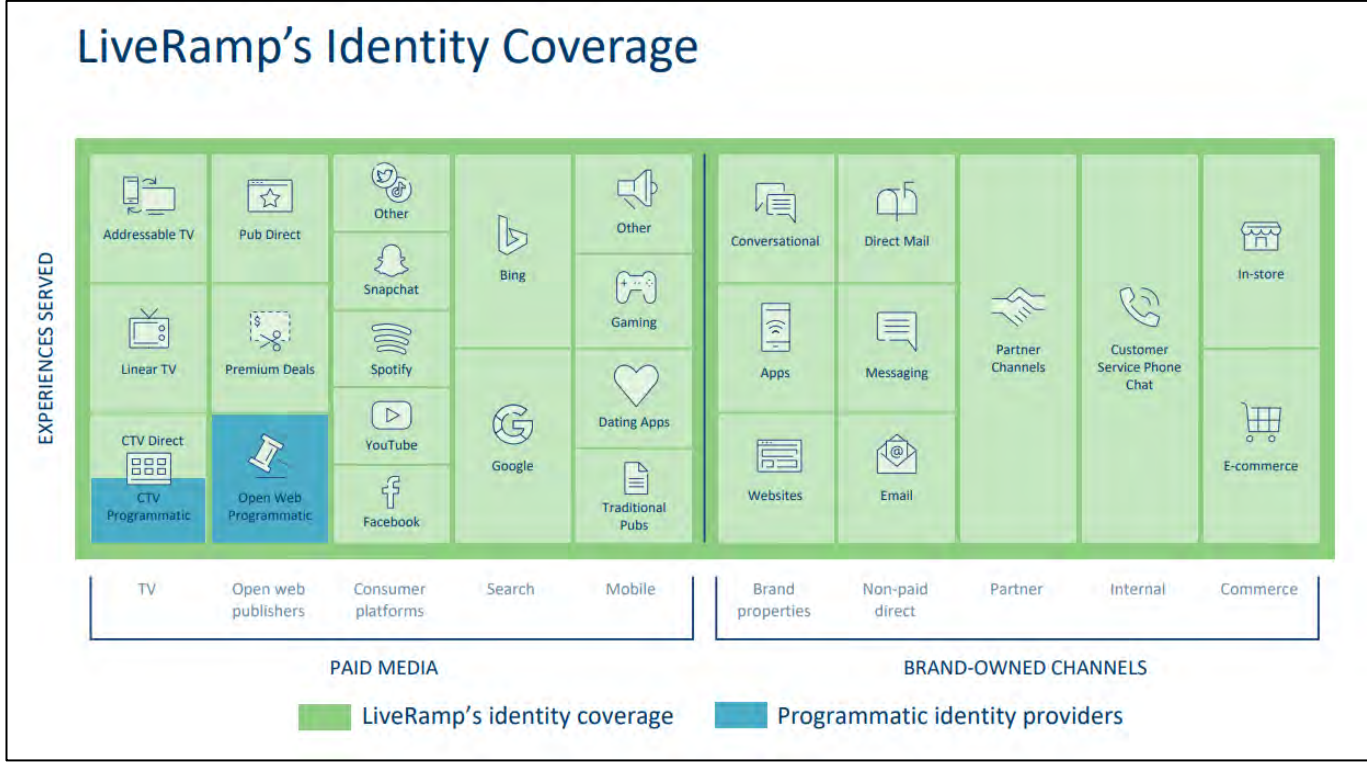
LiveRamp's Identity Coverage

EXPERIENCES SERVED

Addressable TV
Linear TV
CTV Direct
CTV Programmatic

Pub Direct
Premium Deals
Open Web Programmatic

Other
Snapchat
Spotify
YouTube
Facebook

Bing
Google

Other
Gaming
Dating Apps
Traditional Pubs

Conversational
Apps
Websites

Direct Mail
Messaging
Email

Partner Channels

Customer Service Phone Chat

In-store
E-commerce

TV
Open web publishers
Consumer platforms
Search
Mobile

Brand properties
Non-paid direct
Partner
Internal
Commerce

PAID MEDIA

BRAND-OWNED CHANNELS

LiveRamp's identity coverage
Programmatic identity providers